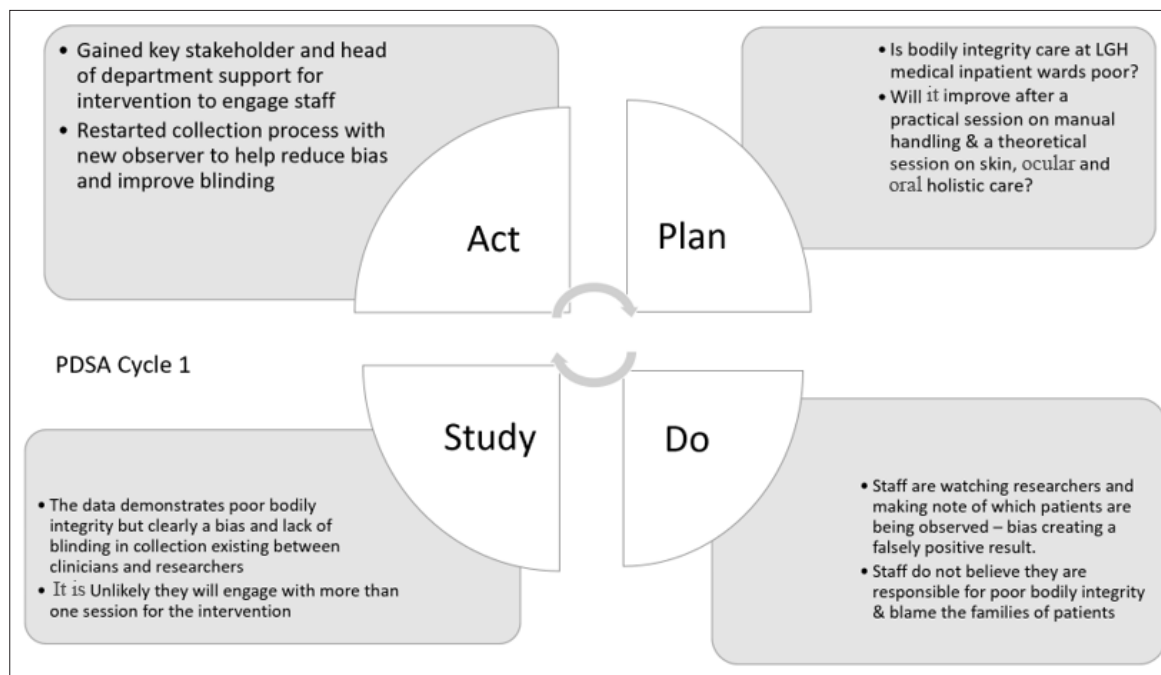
• Gained key stakeholder and head of department support for intervention to engage staff
• Restarted collection process with new observer to help reduce bias and improve blinding

Act

Plan

• Is bodily integrity care at LGH medical inpatient wards poor?
• Will it improve after a practical session on manual handling & a theoretical session on skin, ocular and oral holistic care?

PDSA Cycle 1

Study

Do

• The data demonstrates poor bodily integrity but clearly a bias and lack of blinding in collection existing between clinicians and researchers
• It is Unlikely they will engage with more than one session for the intervention

• Staff are watching researchers and making note of which patients are being observed – bias creating a falsely positive result.
• Staff do not believe they are responsible for poor bodily integrity & blame the families of patients